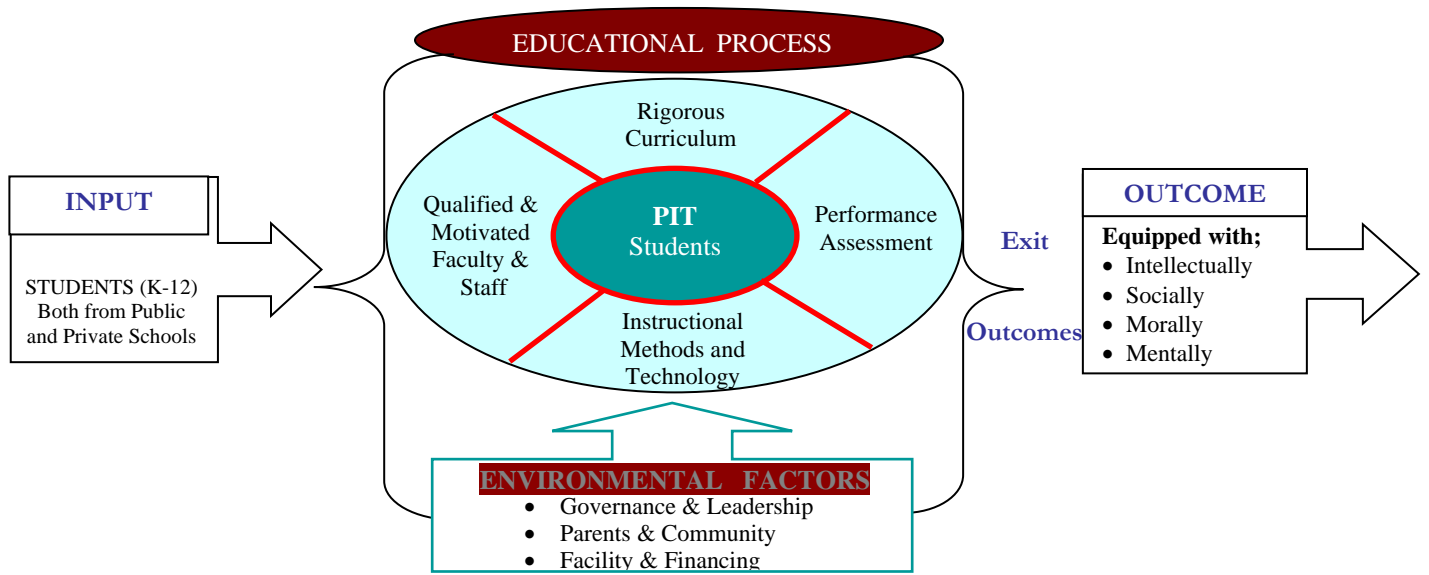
EDUCATIONAL PROCESS

INPUT

STUDENTS (K-12) Both from Public and Private Schools

Rigorous Curriculum

Qualified & Motivated Faculty & Staff

PIT Students

Performance Assessment

Instructional Methods and Technology

Exit

Outcomes

OUTCOME

Equipped with;
- Intellectually
- Socially
- Morally
- Mentally

ENVIRONMENTAL FACTORS
- Governance & Leadership
- Parents & Community
- Facility & Financing